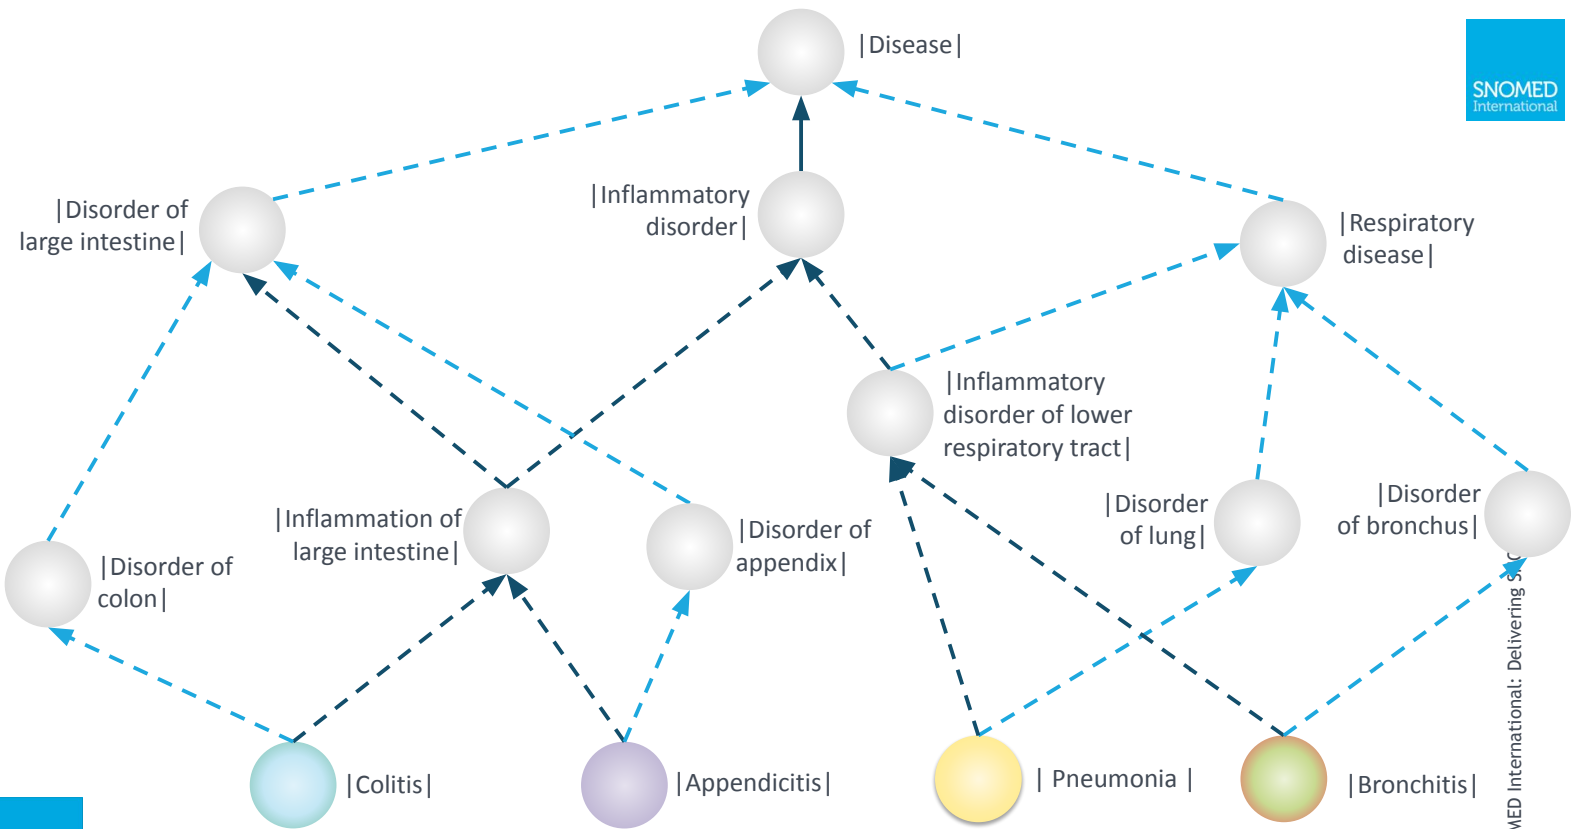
|Disease|

SNOMED International

|Disorder of large intestine|

|Inflammatory disorder|

|Respiratory disease|

|Inflammatory disorder of lower respiratory tract|

|Inflammation of large intestine|

|Disorder of appendix|

|Disorder of lung|

|Disorder of bronchus|

|Disorder of colon|

|Colitis|

|Appendicitis|

| Pneumonia |

|Bronchitis|

MED International: Delivering S